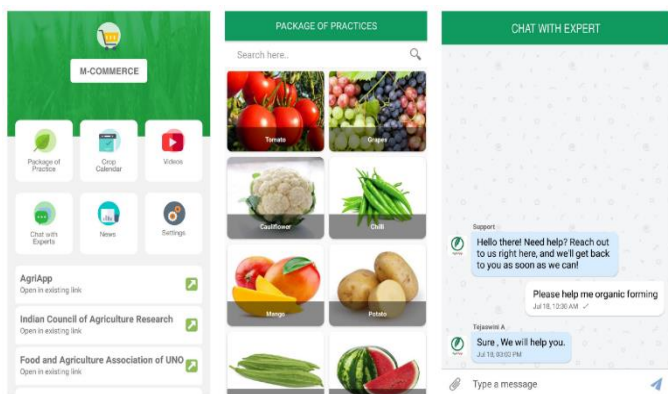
M-COMMERCE

Package of Practice

Crop Calendar

Videos

Chat with Experts

News

Settings

AgriApp
Open in existing link

Indian Council of Agriculture Research
Open in existing link

Food and Agriculture Association of UNO
Open in existing link

PACKAGE OF PRACTICES

Search here..

Tomato

Grapes

Cauliflower

Chilli

Mango

Potato

CHAT WITH EXPERT

Support

Hello there! Need help? Reach out to us right here, and we'll get back to you as soon as we can!

Please help me organic forming
Jul 18, 12:30 AM

Tejaswini A

Sure , We will help you.
Jul 18, 03:03 PM

Type a message